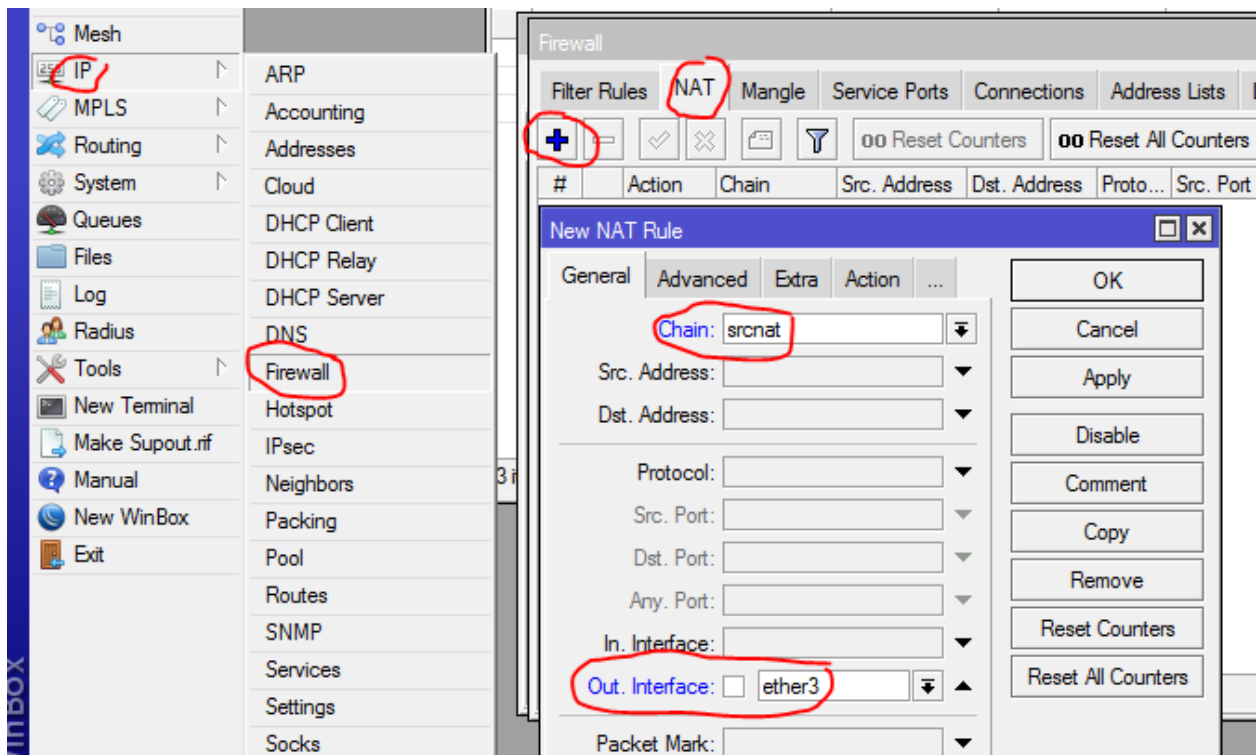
Mesh
IP
MPLS
Routing
System
Queues
Files
Log
Radius
Tools
New Terminal
Make Supout.rif
Manual
New WinBox
Exit

ARP
Accounting
Addresses
Cloud
DHCP Client
DHCP Relay
DHCP Server
DNS
Firewall
Hotspot
IPsec
Neighbors
Packing
Pool
Routes
SNMP
Services
Settings
Socks

WinBox

3 i

Firewall
Filter Rules | NAT | Mangle | Service Ports | Connections | Address Lists
00 Reset Counters
00 Reset All Counters

| # | | Action | Chain | Src. Address | Dst. Address | Proto... | Src. Port |
|---|---|---|---|---|---|---|---|

New NAT Rule
General | Advanced | Extra | Action | ...
Chain: srcnat
Src. Address:
Dst. Address:
Protocol:
Src. Port:
Dst. Port:
Any. Port:
In. Interface:
Out. Interface: ether3
Packet Mark:

OK
Cancel
Apply
Disable
Comment
Copy
Remove
Reset Counters
Reset All Counters